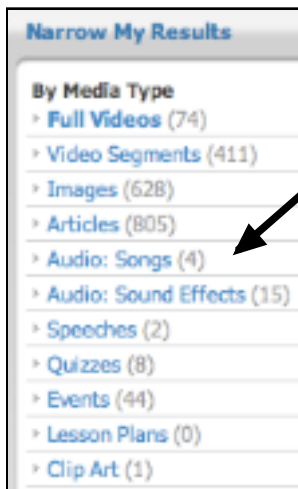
Narrow My Results

By Media Type
Full Videos (74)
Video Segments (411)
Images (628)
Articles (805)
Audio: Songs (4)
Audio: Sound Effects (15)
Speeches (2)
Quizzes (8)
Events (44)
Lesson Plans (0)
Clip Art (1)